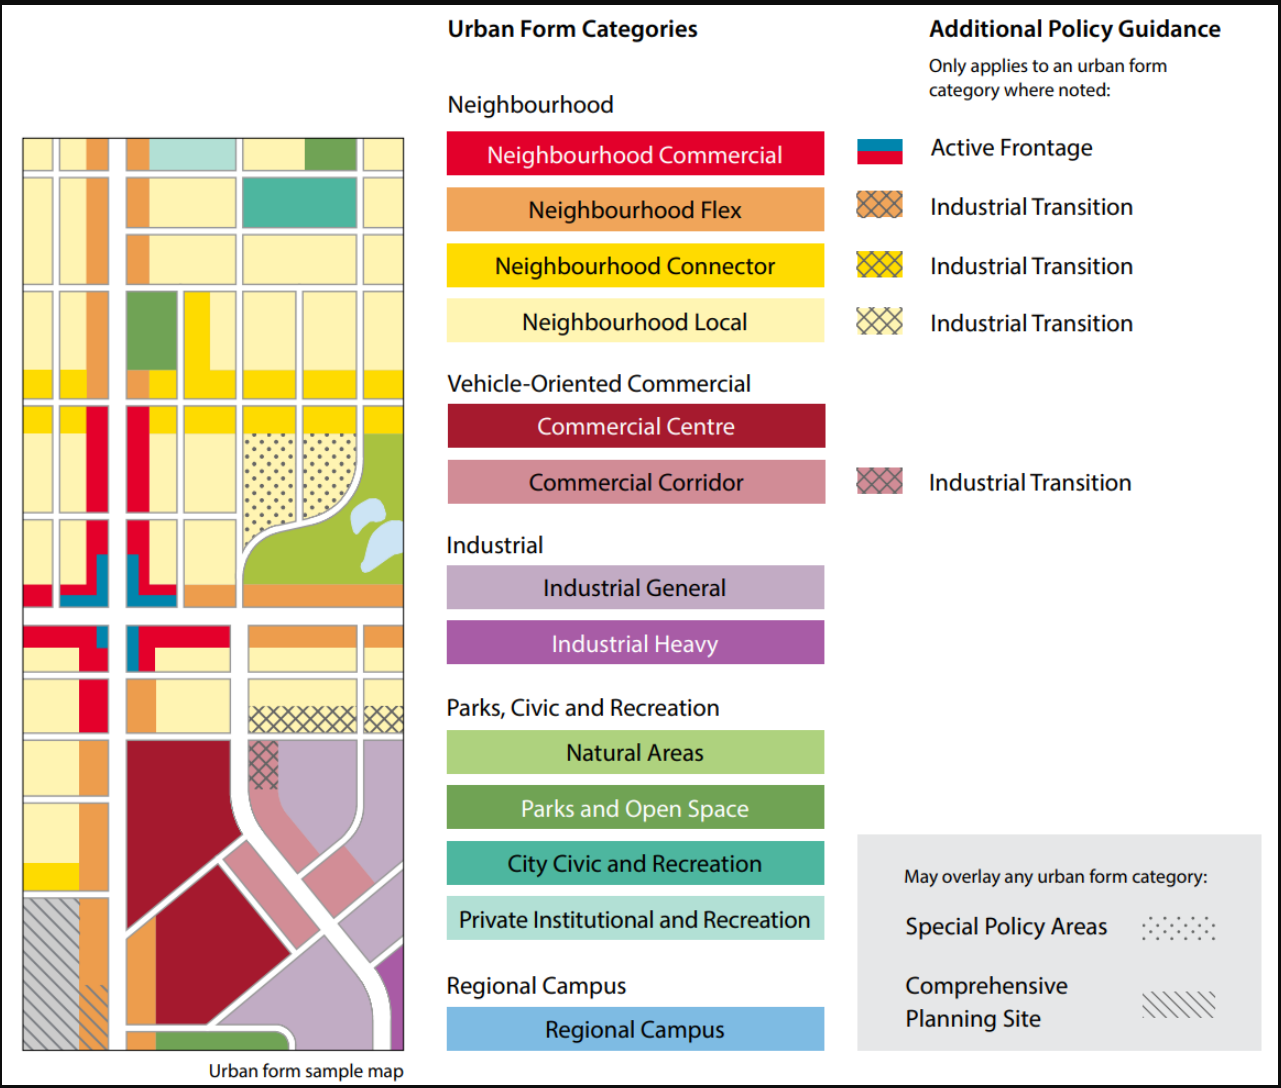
Urban Form Categories

Neighbourhood

Neighbourhood Commercial

Neighbourhood Flex

Neighbourhood Connector

Neighbourhood Local

Vehicle-Oriented Commercial

Commercial Centre

Commercial Corridor

Industrial

Industrial General

Industrial Heavy

Parks, Civic and Recreation

Natural Areas

Parks and Open Space

City Civic and Recreation

Private Institutional and Recreation

Regional Campus

Regional Campus

Additional Policy Guidance

Only applies to an urban form category where noted:

Active Frontage

Industrial Transition

Industrial Transition

Industrial Transition

Industrial Transition

May overlay any urban form category:

Special Policy Areas

Comprehensive Planning Site

Urban form sample map